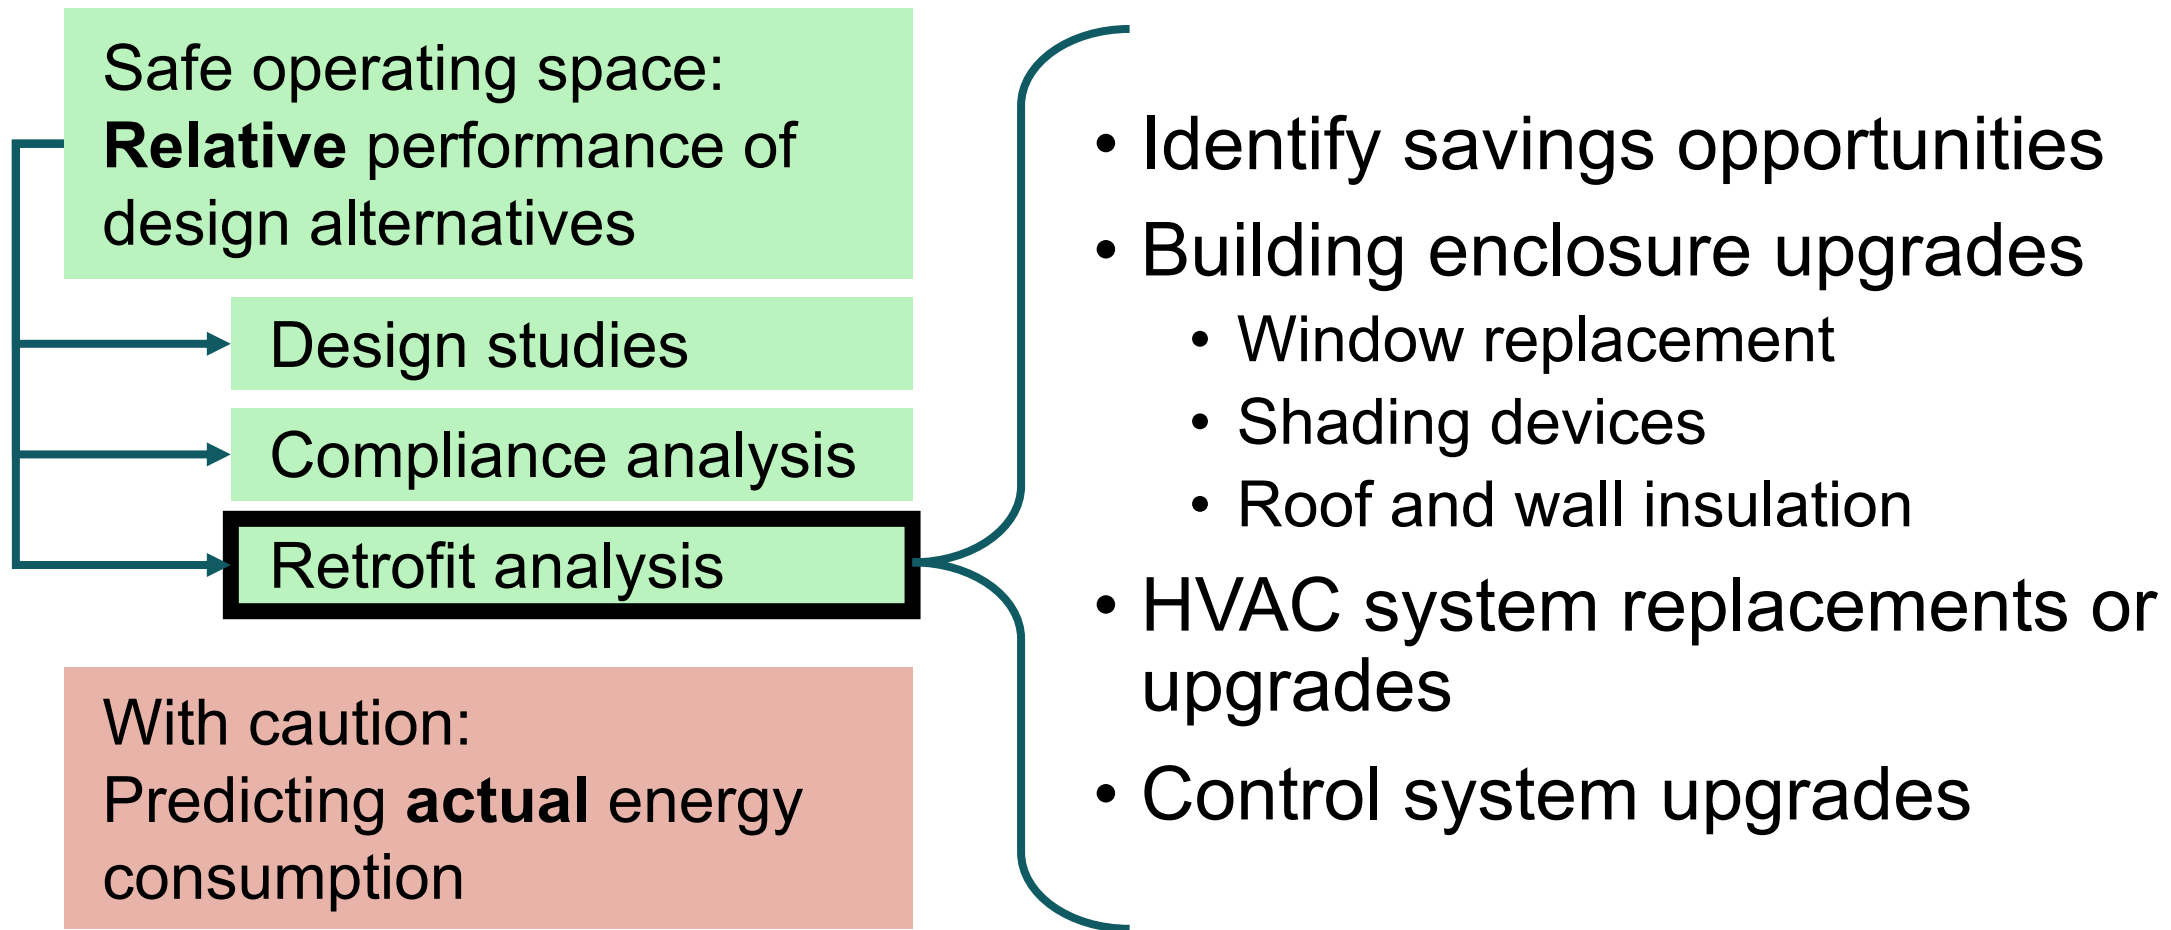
Safe operating space:
**Relative** performance of design alternatives

Design studies

Compliance analysis

Retrofit analysis

With caution:
Predicting **actual** energy consumption

• Identify savings opportunities
• Building enclosure upgrades
 • Window replacement
 • Shading devices
 • Roof and wall insulation
• HVAC system replacements or upgrades
• Control system upgrades